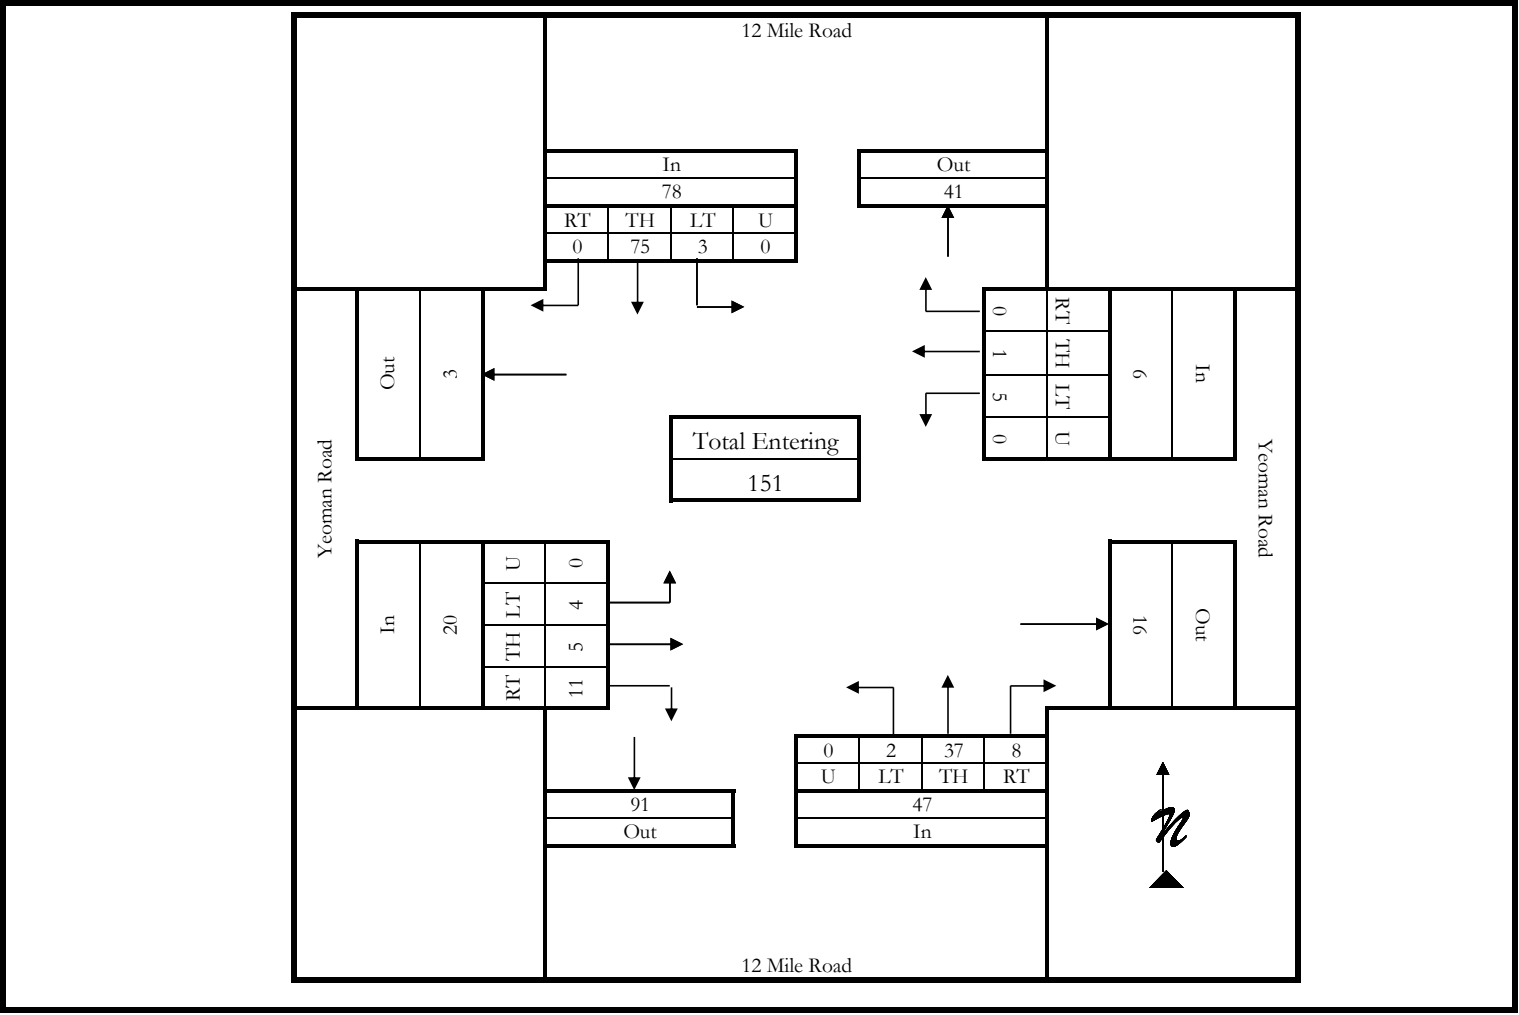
12 Mile Road

| In | | | |
|---|---|---|---|
| 78 | | | |
| RT | TH | LT | U |
| 0 | 75 | 3 | 0 |

| Out |
|---|
| 41 |

Out
3

Yeoman Road

| 0 | RT |
|---|---|
| 1 | TH |
| 5 | LT |
| 0 | U |

6
In

Yeoman Road

Total Entering
151

In
20

| U | 0 |
|---|---|
| LT | 4 |
| TH | 5 |
| RT | 11 |

16
Out

| 0 | 2 | 37 | 8 |
|---|---|---|---|
| U | LT | TH | RT |
| 47 | | | |
| In | | | |

| 91 |
|---|
| Out |

N

12 Mile Road